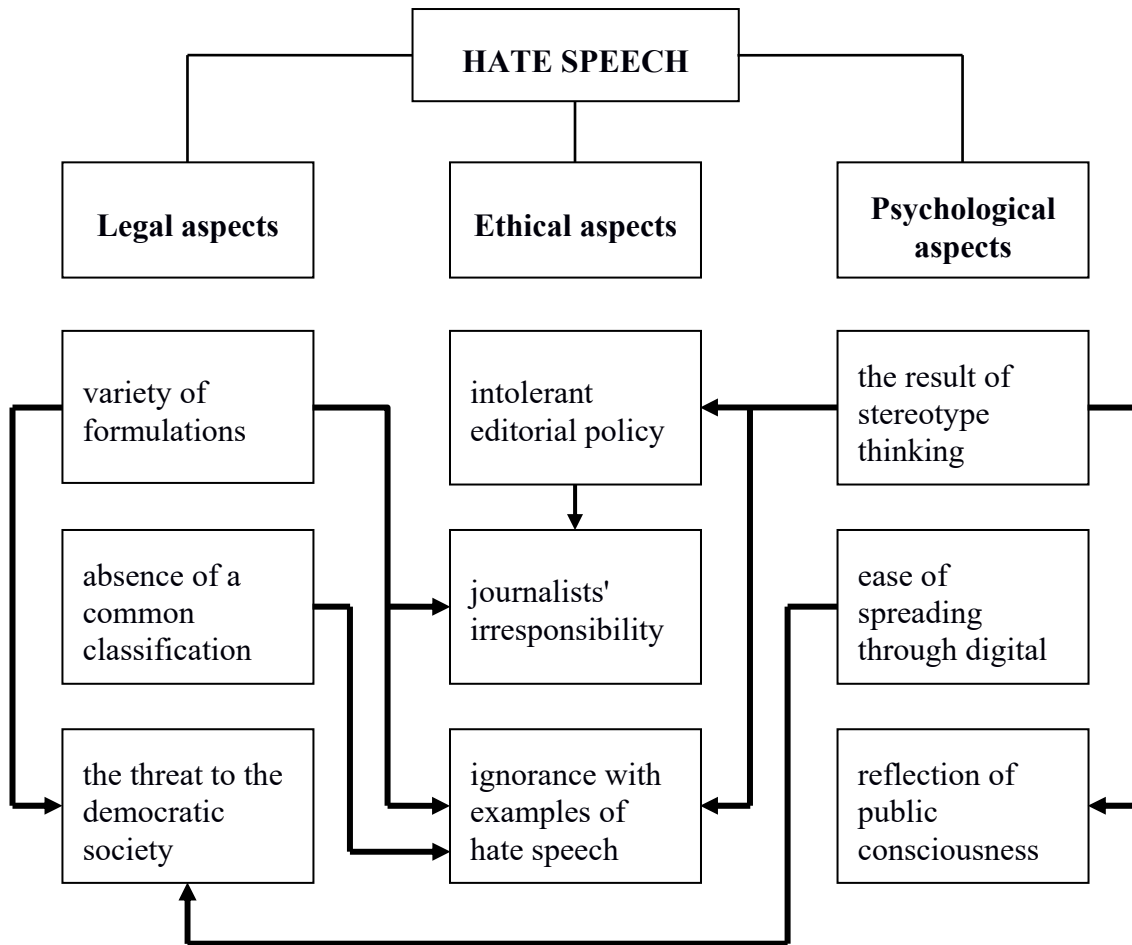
HATE SPEECH

Legal aspects

Ethical aspects

Psychological aspects

variety of formulations

absence of a common classification

the threat to the democratic society

intolerant editorial policy

journalists' irresponsibility

ignorance with examples of hate speech

the result of stereotype thinking

ease of spreading through digital

reflection of public consciousness